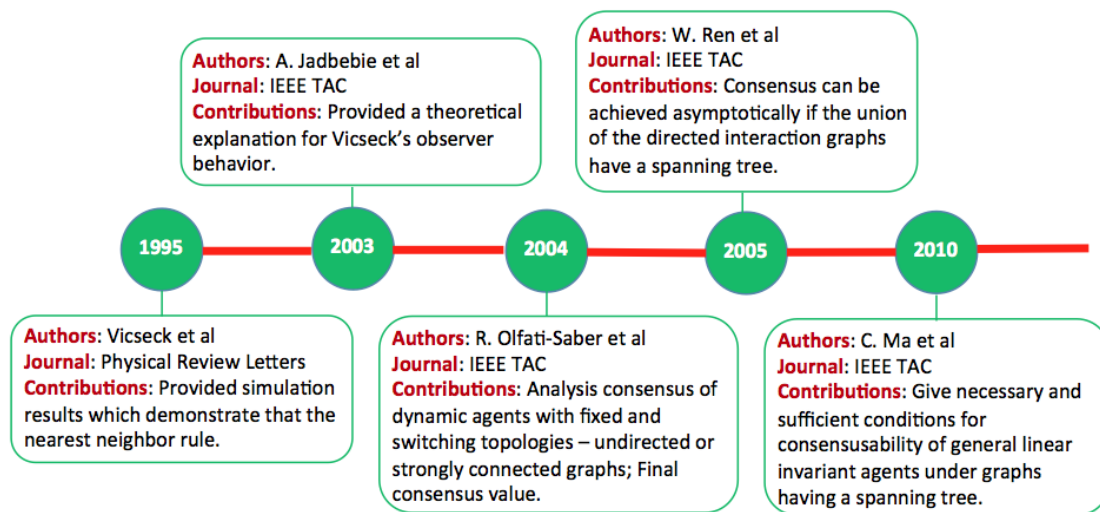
Authors: A. Jadbebie et al
Journal: IEEE TAC
Contributions: Provided a theoretical explanation for Vicseck's observer behavior.

Authors: W. Ren et al
Journal: IEEE TAC
Contributions: Consensus can be achieved asymptotically if the union of the directed interaction graphs have a spanning tree.

1995

2003

2004

2005

2010

Authors: Vicseck et al
Journal: Physical Review Letters
Contributions: Provided simulation results which demonstrate that the nearest neighbor rule.

Authors: R. Olfati-Saber et al
Journal: IEEE TAC
Contributions: Analysis consensus of dynamic agents with fixed and switching topologies – undirected or strongly connected graphs; Final consensus value.

Authors: C. Ma et al
Journal: IEEE TAC
Contributions: Give necessary and sufficient conditions for consensusability of general linear invariant agents under graphs having a spanning tree.